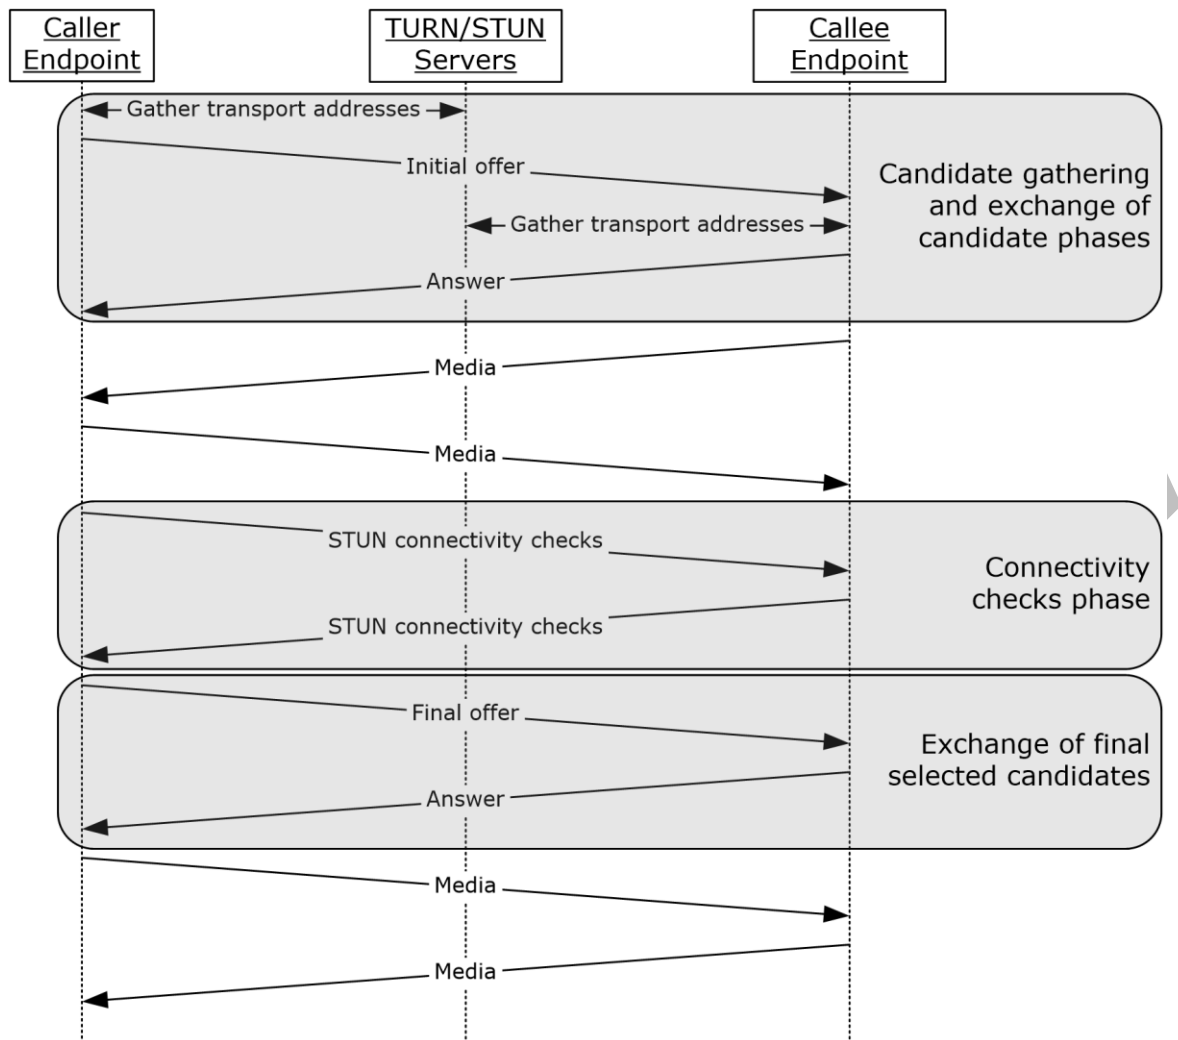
Caller Endpoint

TURN/STUN Servers

Callee Endpoint

Gather transport addresses

Initial offer

Candidate gathering and exchange of candidate phases

Gather transport addresses

Answer

Media

Media

STUN connectivity checks

Connectivity checks phase

STUN connectivity checks

Final offer

Exchange of final selected candidates

Answer

Media

Media